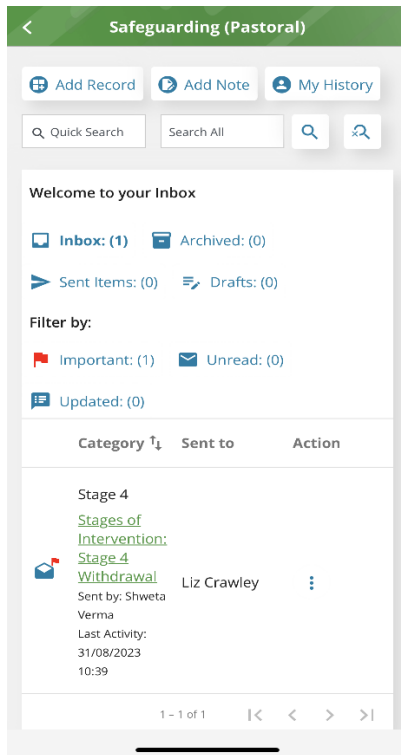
Safeguarding (Pastoral)

Add Record
Add Note
My History

Quick Search
Search All

Welcome to your Inbox

Inbox: (1)
Archived: (0)
Sent Items: (0)
Drafts: (0)

Filter by:

Important: (1)
Unread: (0)
Updated: (0)

| Category | Sent to | Action |
|---|---|---|
| Stage 4 Stages of Intervention: Stage 4 Withdrawal Sent by: Shweta Verma Last Activity: 31/08/2023 10:39 | Liz Crawley | ⋮ |

1 – 1 of 1